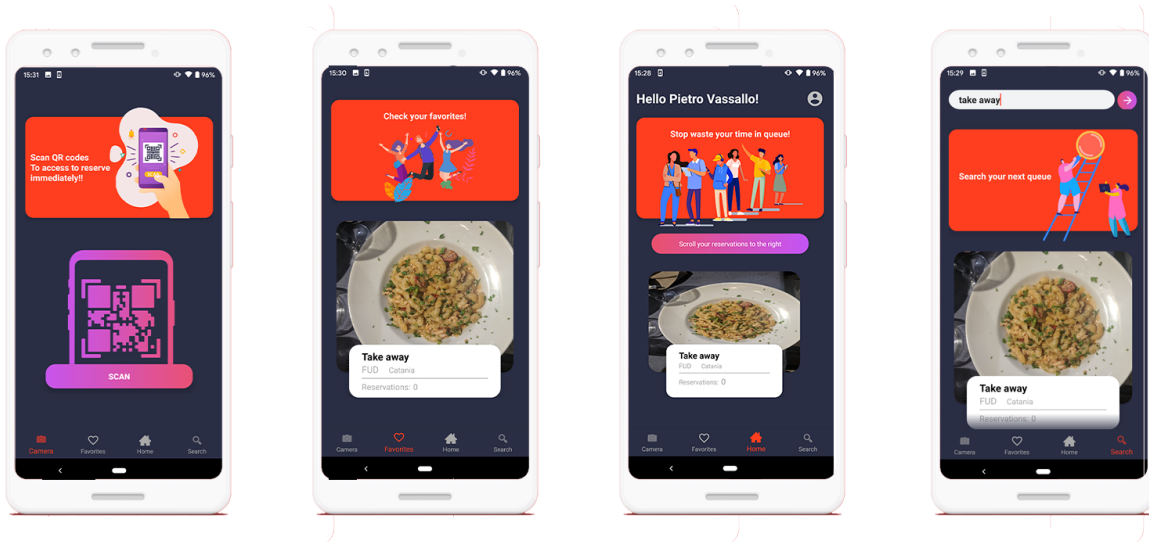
15:31 96%

Scan QR codes
To access to reserve immediately!!

SCAN

Camera Favorites Home Search

15:30 96%

Check your favorites!

Take away
FUD Catania
Reservations: 0

Camera Favorites Home Search

15:28 96%

Hello Pietro Vassallo!

Stop waste your time in queue!

Scroll your reservations to the right

Take away
FUD Catania
Reservations: 0

Camera Favorites Home Search

15:29 96%

take away

Search your next queue

Take away
FUD Catania
Reservations: 0

Camera Favorites Home Search